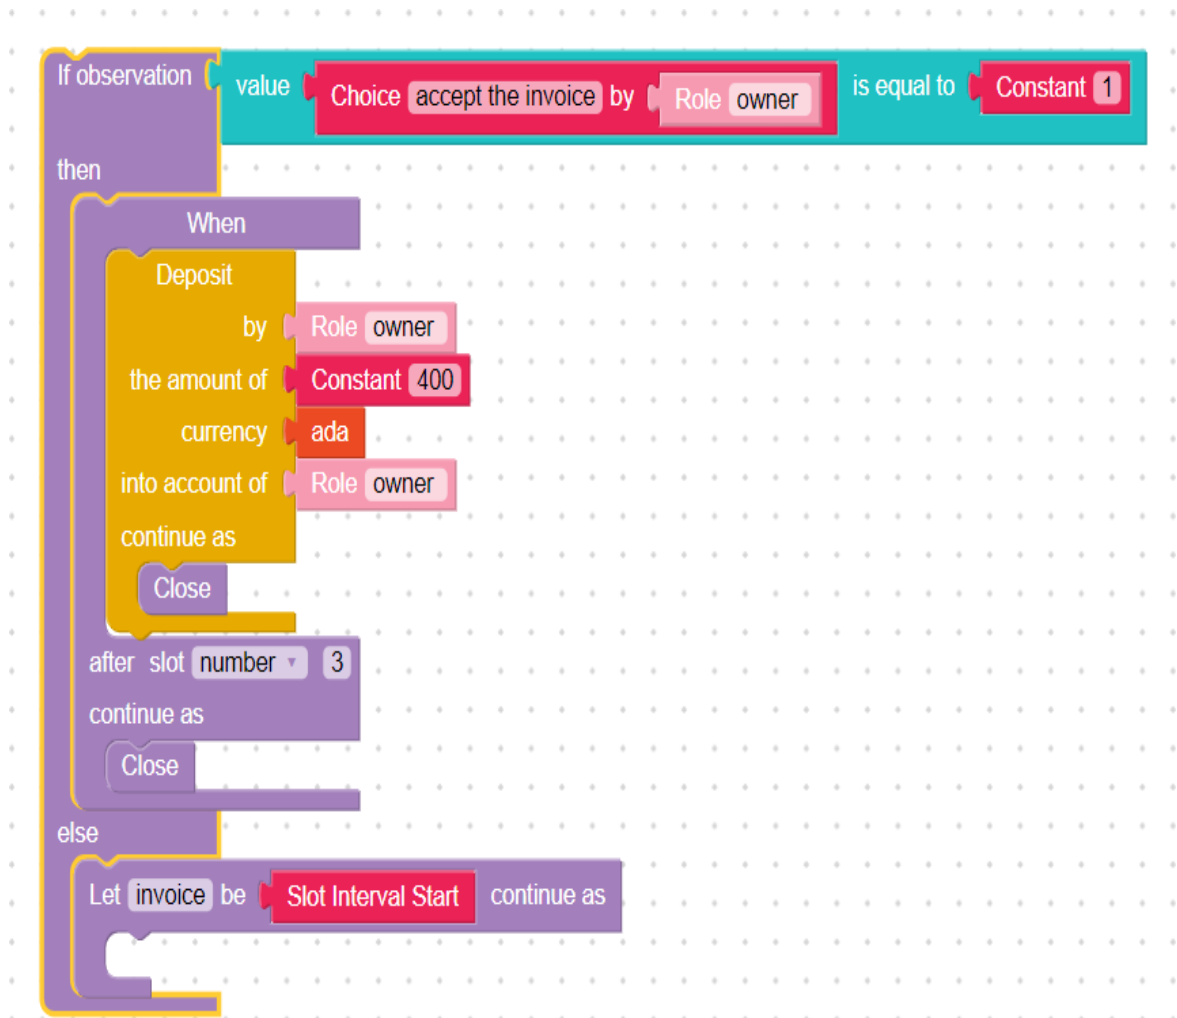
If observation value Choice accept the invoice by Role owner is equal to Constant 1

then

When

Deposit

by Role owner

the amount of Constant 400

currency ada

into account of Role owner

continue as

Close

after slot number ▾ 3

continue as

Close

else

Let invoice be Slot Interval Start continue as